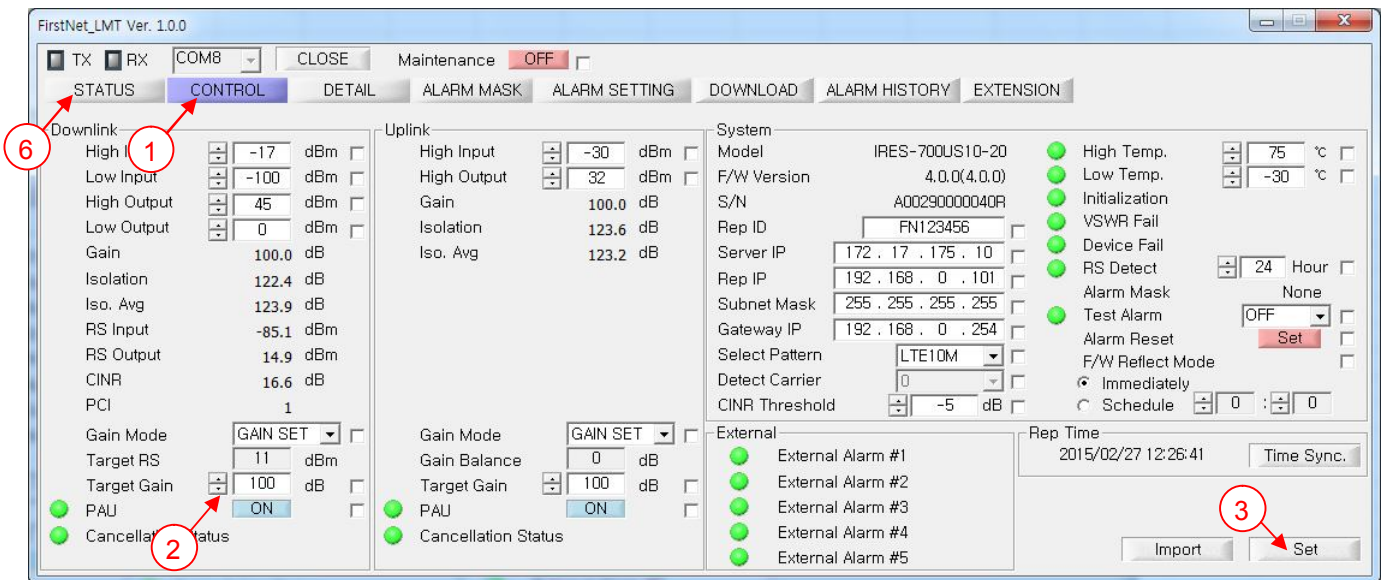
FirstNet_LMT Ver. 1.0.0

TX RX COM8 CLOSE Maintenance OFF

STATUS CONTROL DETAIL ALARM MASK ALARM SETTING DOWNLOAD ALARM HISTORY EXTENSION

6 1

Downlink
High I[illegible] -17 dBm
Low Input -100 dBm
High Output 45 dBm
Low Output 0 dBm
Gain 100.0 dB
Isolation 122.4 dB
Iso. Avg 123.9 dB
RS Input -85.1 dBm
RS Output 14.9 dBm
CINR 16.6 dB
PCI 1
Gain Mode GAIN SET
Target RS 11 dBm
Target Gain 100 dB
PAU ON
Cancellation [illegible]tatus

2

Uplink
High Input -30 dBm
High Output 32 dBm
Gain 100.0 dB
Isolation 123.6 dB
Iso. Avg 123.2 dB
Gain Mode GAIN SET
Gain Balance 0 dB
Target Gain 100 dB
PAU ON
Cancellation Status

System
Model IRES-700US10-20
F/W Version 4.0.0(4.0.0)
S/N A00290000040R
Rep ID FN123456
Server IP 172 . 17 . 175 . 10
Rep IP 192 . 168 . 0 . 101
Subnet Mask 255 . 255 . 255 . 255
Gateway IP 192 . 168 . 0 . 254
Select Pattern LTE10M
Detect Carrier 0
CINR Threshold -5 dB

High Temp. 75 ℃
Low Temp. -30 ℃
Initialization
VSWR Fail
Device Fail
RS Detect 24 Hour
Alarm Mask None
Test Alarm OFF
Alarm Reset Set
F/W Reflect Mode
Immediately
Schedule 0 : 0

External
External Alarm #1
External Alarm #2
External Alarm #3
External Alarm #4
External Alarm #5

Rep Time
2015/02/27 12:26:41 Time Sync.

3

Import Set